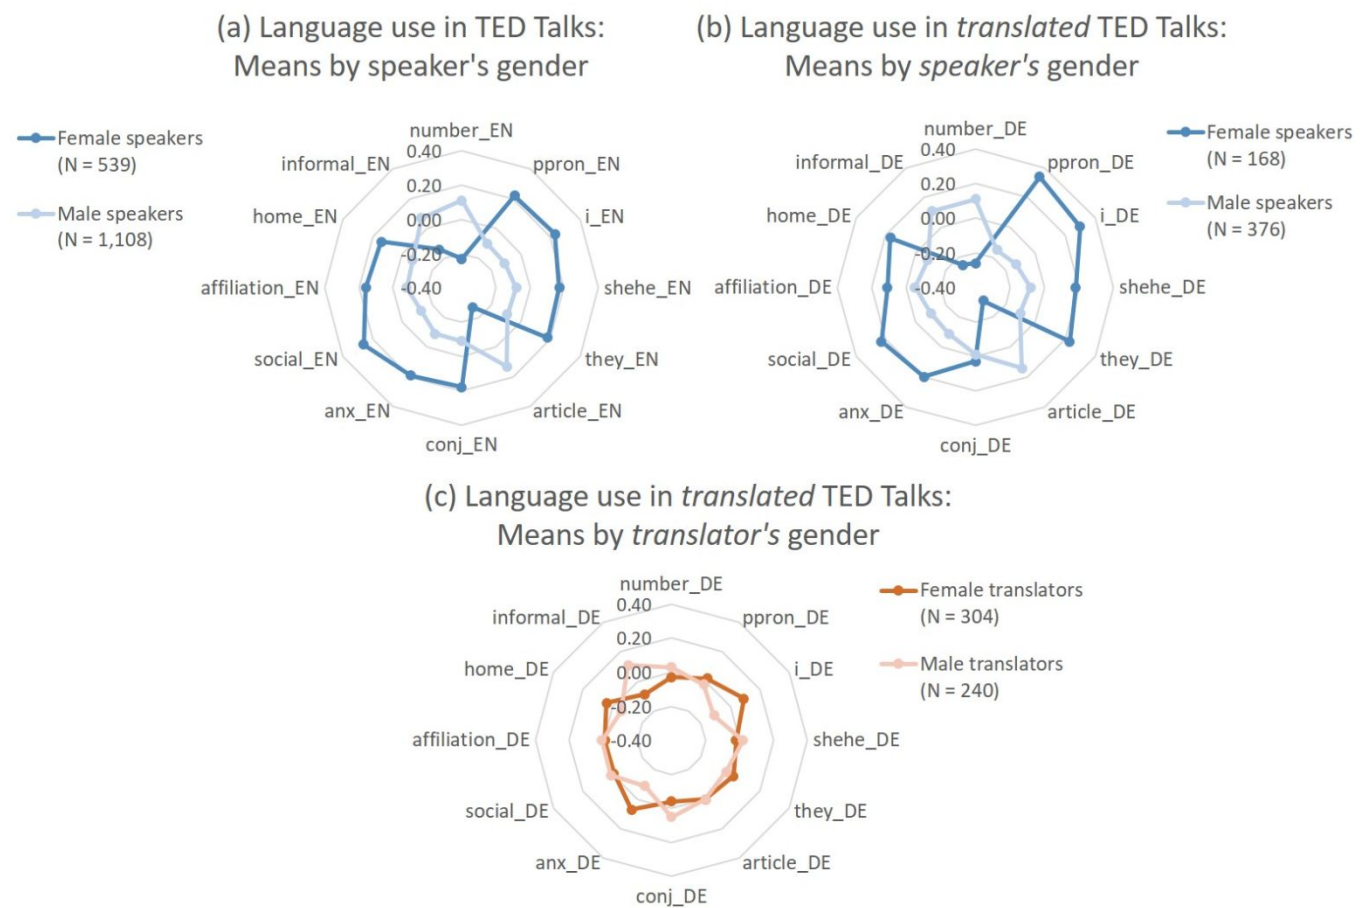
(a) Language use in TED Talks:
Means by speaker's gender

Female speakers (N = 539)

Male speakers (N = 1,108)

number_EN
0.40
0.20
0.00
-0.20
-0.40
ppron_EN
i_EN
shehe_EN
they_EN
article_EN
conj_EN
anx_EN
social_EN
affiliation_EN
home_EN
informal_EN

(b) Language use in *translated* TED Talks:
Means by *speaker's* gender

Female speakers (N = 168)

Male speakers (N = 376)

number_DE
0.40
0.20
0.00
-0.20
-0.40
ppron_DE
i_DE
shehe_DE
they_DE
article_DE
conj_DE
anx_DE
social_DE
affiliation_DE
home_DE
informal_DE

(c) Language use in *translated* TED Talks:
Means by *translator's* gender

Female translators (N = 304)

Male translators (N = 240)

number_DE
0.40
0.20
0.00
-0.20
-0.40
ppron_DE
i_DE
shehe_DE
they_DE
article_DE
conj_DE
anx_DE
social_DE
affiliation_DE
home_DE
informal_DE